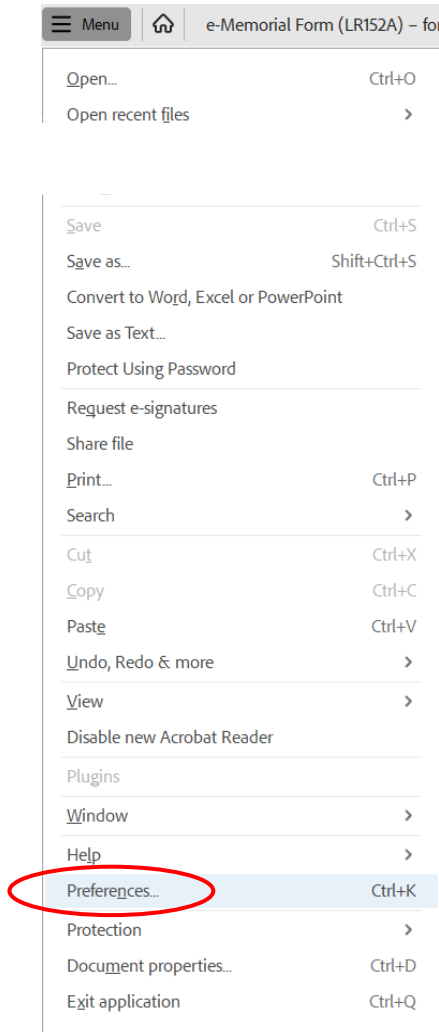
Menu

e-Memorial Form (LR152A) – fo

Open... Ctrl+O
Open recent files

Save Ctrl+S
Save as... Shift+Ctrl+S
Convert to Word, Excel or PowerPoint
Save as Text...
Protect Using Password

Request e-signatures
Share file
Print... Ctrl+P
Search

Cut Ctrl+X
Copy Ctrl+C
Paste Ctrl+V
Undo, Redo & more

View
Disable new Acrobat Reader

Plugins

Window

Help
Preferences... Ctrl+K
Protection
Document properties... Ctrl+D
Exit application Ctrl+Q